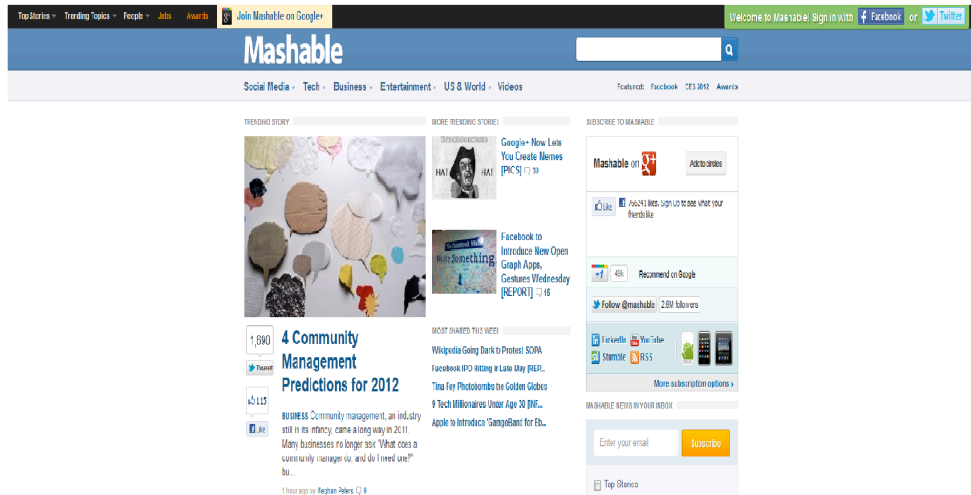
Top Stories ▾ Trending Topics ▾ People ▾ Jobs Awards Join Mashable on Google+

Welcome to Mashable! Sign in with Facebook or Twitter

Mashable

Social Media ▾ Tech ▾ Business ▾ Entertainment ▾ US & World ▾ Videos

Featured: Facebook CES 2012 Awards

TRENDING STORY

1,690
Tweet
115
Like

4 Community Management Predictions for 2012

BUSINESS Community management, an industry still in its infancy, came a long way in 2011. Many businesses no longer ask "What does a community manager do, and do I need one?" bu...

1 hour ago by Meghan Peters 9

MORE TRENDING STORIES

HA! HA!

Google+ Now Lets You Create Memes [PICS] 30

Facebook to Introduce New Open Graph Apps, Gestures Wednesday [REPORT] 16

MOST SHARED THIS WEEK

Wikipedia Going Dark to Protest SOPA
Facebook IPO Hitting in Late May [REP...
Tina Fey Photobombs the Golden Globes
9 Tech Millionaires Under Age 30 [INF...
Apple to Introduce "GarageBand for Eb...

SUBSCRIBE TO MASHABLE

Mashable on Google+ Add to circles

Like 766,241 likes. Sign Up to see what your friends like.

+1 49k Recommend on Google

Follow @mashable 2.8M followers

LinkedIn YouTube
Stumble RSS

More subscription options »

MASHABLE NEWS IN YOUR INBOX

Enter your email Subscribe

Top Stories